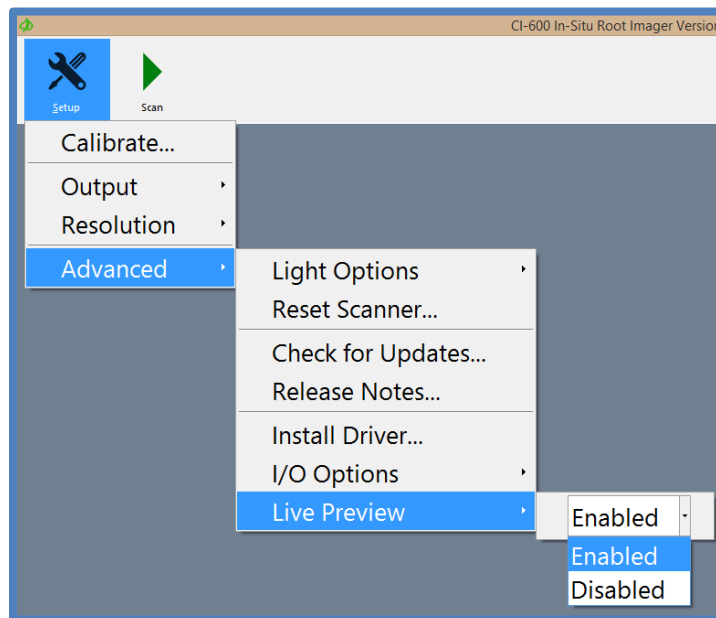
CI-600 In-Situ Root Imager Version

Setup

Scan

Calibrate...

Output

Resolution

Advanced

Light Options

Reset Scanner...

Check for Updates...

Release Notes...

Install Driver...

I/O Options

Live Preview

Enabled

Enabled

Disabled